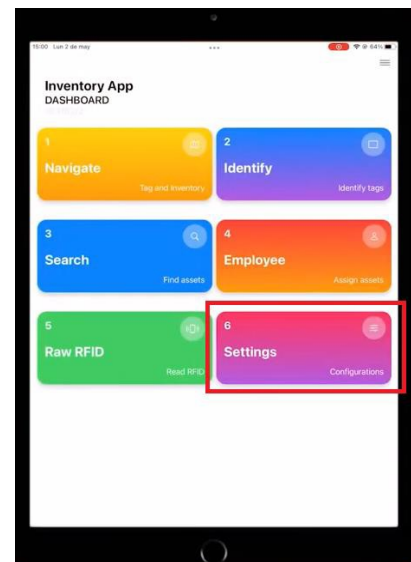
15:00 Lun 2 de may

64%

Inventory App
DASHBOARD

1
Navigate
Tag and inventory

2
Identify
Identify tags

3
Search
Find assets

4
Employee
Assign assets

5
Raw RFID
Read RFID

6
Settings
Configurations